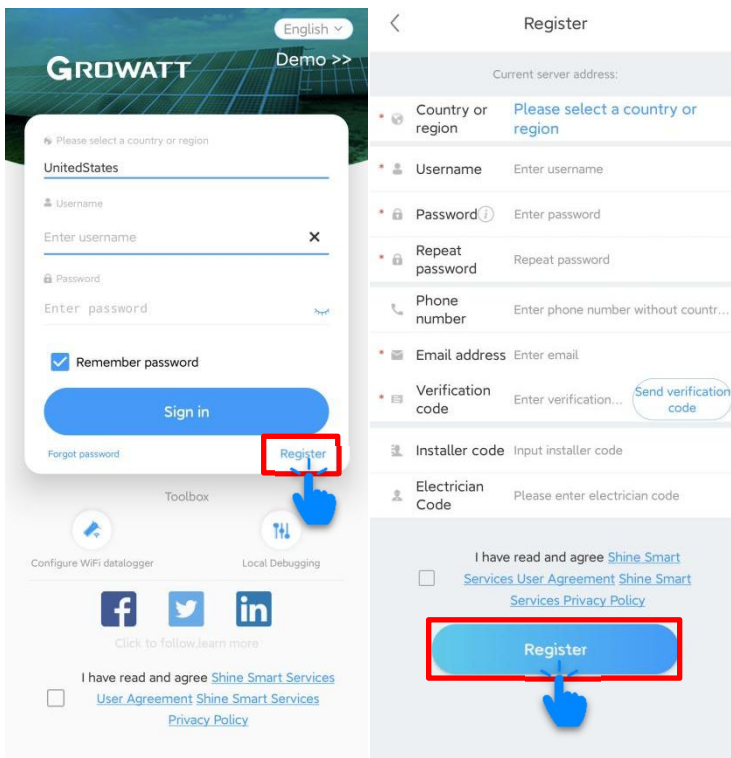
English

GROWATT

Demo >>

Please select a country or region

UnitedStates

Username

Enter username

Password

Enter password

Remember password

Sign in

Forgot password

Register

Toolbox

Configure WiFi datalogger

Local Debugging

Click to follow,learn more

I have read and agree Shine Smart Services User Agreement Shine Smart Services Privacy Policy

Register

Current server address:

Country or region | Please select a country or region

Username | Enter username

Password | Enter password

Repeat password | Repeat password

Phone number | Enter phone number without countr...

Email address | Enter email

Verification code | Enter verification... | Send verification code

Installer code | Input installer code

Electrician Code | Please enter electrician code

I have read and agree Shine Smart Services User Agreement Shine Smart Services Privacy Policy

Register